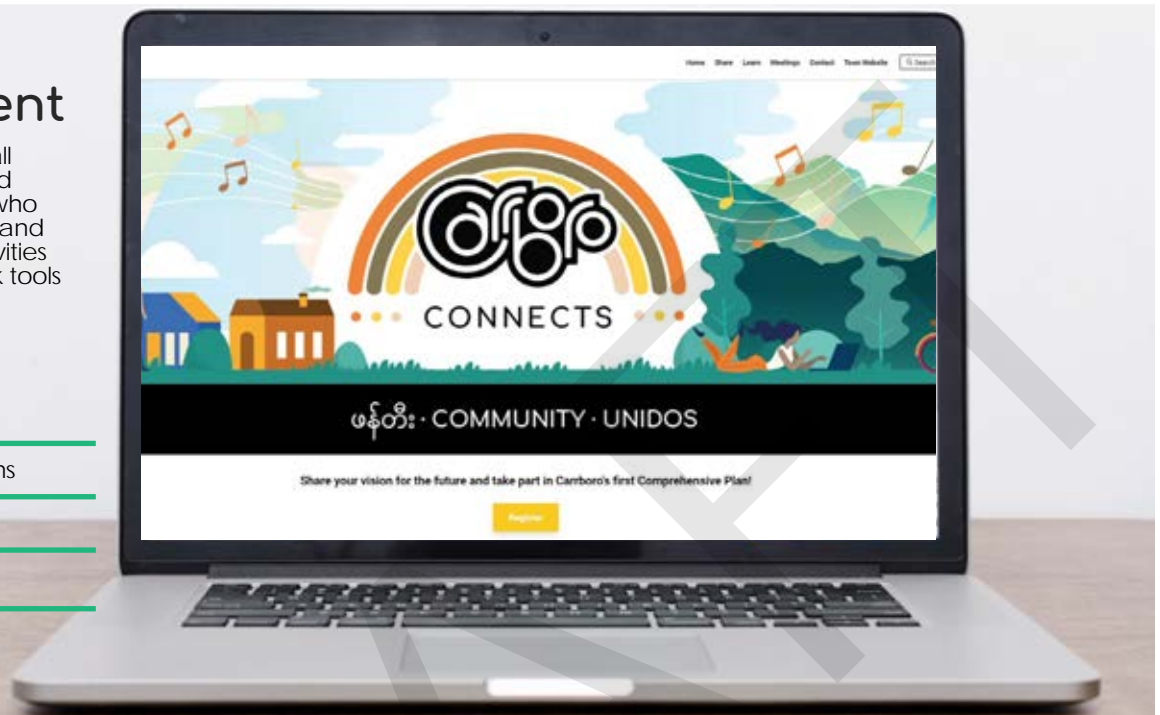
ent

all
d
who
and
vities
k tools

ns

Home Share Learn Meetings Contact Town Website Search

Carrboro

CONNECTS

ဖန်တီး · COMMUNITY · UNIDOS

Share your vision for the future and take part in Carrboro's first Comprehensive Plan!

Register